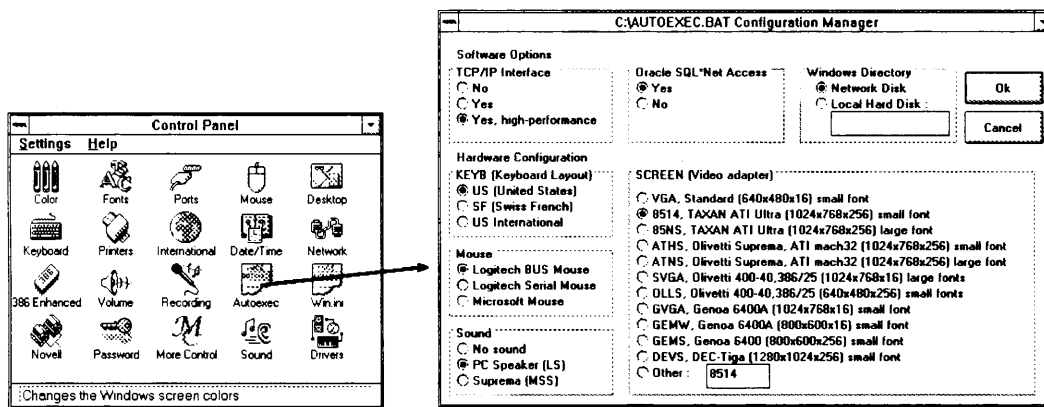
Control Panel

Settings Help

Color Fonts Ports Mouse Desktop

Keyboard Printers International Date/Time Network

386 Enhanced Volume Recording Autoexec Win.ini

Novell Password More Control Sound Drivers

Changes the Windows screen colors

C:\AUTOEXEC.BAT Configuration Manager

Software Options

TCP/IP Interface
No
Yes
Yes, high-performance

Oracle SQL*Net Access
Yes
No

Windows Directory
Network Disk
Local Hard Disk :

Ok

Cancel

Hardware Configuration

KEYB (Keyboard Layout)
US (United States)
SF (Swiss French)
US International

Mouse
Logitech BUS Mouse
Logitech Serial Mouse
Microsoft Mouse

Sound
No sound
PC Speaker (LS)
Suprema (MSS)

SCREEN (Video adapter)
VGA, Standard (640x480x16) small font
8514, TAXAN ATI Ultra (1024x768x256) small font
85NS, TAXAN ATI Ultra (1024x768x256) large font
ATHS, Olivetti Suprema, ATI mach32 (1024x768x256) small font
ATNS, Olivetti Suprema, ATI mach32 (1024x768x256) large font
SVGA, Olivetti 400-40,386/25 (1024x768x16) large fonts
OLLS, Olivetti 400-40,386/25 (640x480x256) small fonts
GVGA, Genoa 6400A (1024x768x16) small font
GEMW, Genoa 6400A (800x600x16) small font
GEMS, Genoa 6400 (800x600x256) small font
DEVS, DEC-Tiga (1280x1024x256) small font
Other : 8514